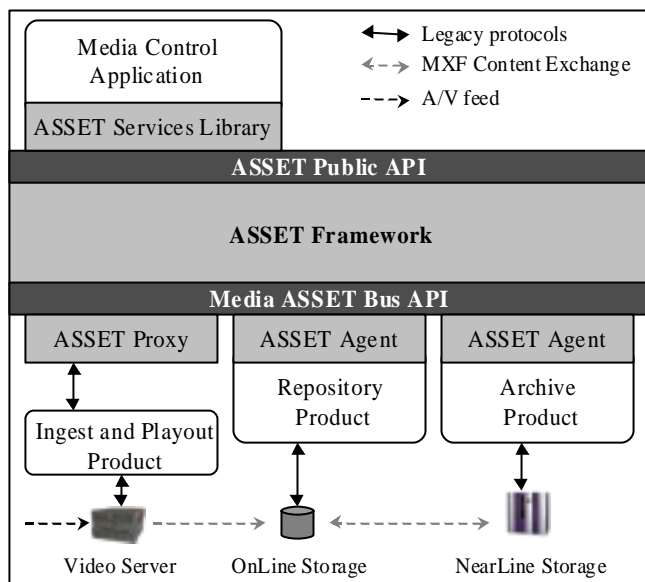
Media Control Application

ASSET Services Library

Legacy protocols

MXF Content Exchange

A/V feed

ASSET Public API

ASSET Framework

Media ASSET Bus API

ASSET Proxy

ASSET Agent

ASSET Agent

Repository Product

Archive Product

Ingest and Playout Product

Video Server

OnLine Storage

NearLine Storage